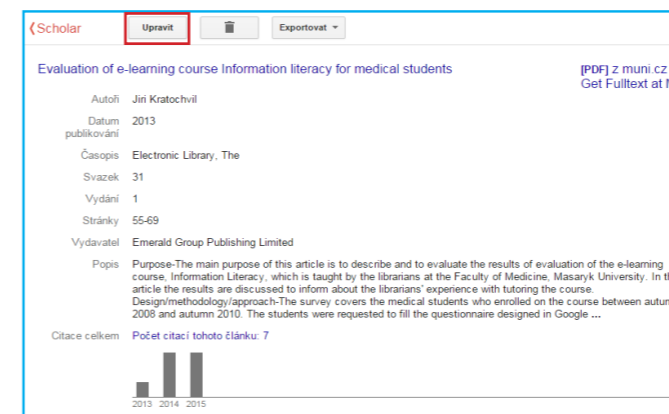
❮Scholar

Upravit

Exportovat ▾

Evaluation of e-learning course Information literacy for medical students

[PDF] z muni.cz
Get Fulltext at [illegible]

| | |
|---|---|
| Autoři | Jiri Kratochvil |
| Datum publikování | 2013 |
| Časopis | Electronic Library, The |
| Svazek | 31 |
| Vydání | 1 |
| Stránky | 55-69 |
| Vydavatel | Emerald Group Publishing Limited |
| Popis | Purpose-The main purpose of this article is to describe and to evaluate the results of evaluation of the e-learning course, Information Literacy, which is taught by the librarians at the Faculty of Medicine, Masaryk University. In th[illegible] article the results are discussed to inform about the librarians' experience with tutoring the course. Design/methodology/approach-The survey covers the medical students who enrolled on the course between autum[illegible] 2008 and autumn 2010. The students were requested to fill the questionnaire designed in Google ... |
| Citace celkem | Počet citací tohoto článku: 7 |

2013 2014 2015